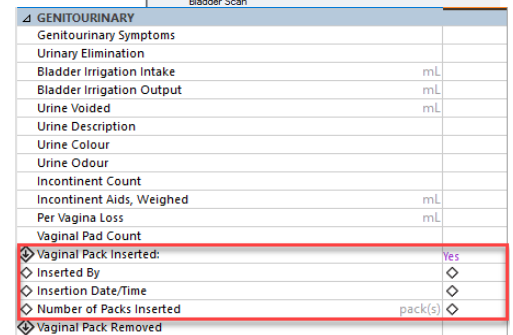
Bladder Scan

GENITOURINARY

| | |
|---|---|
| Genitourinary Symptoms | |
| Urinary Elimination | |
| Bladder Irrigation Intake mL | |
| Bladder Irrigation Output mL | |
| Urine Voided mL | |
| Urine Description | |
| Urine Colour | |
| Urine Odour | |
| Incontinent Count | |
| Incontinent Aids, Weighed mL | |
| Per Vagina Loss mL | |
| Vaginal Pad Count | |
| Vaginal Pack Inserted: | Yes |
| Inserted By | |
| Insertion Date/Time | |
| Number of Packs Inserted pack(s) | |
| Vaginal Pack Removed | |